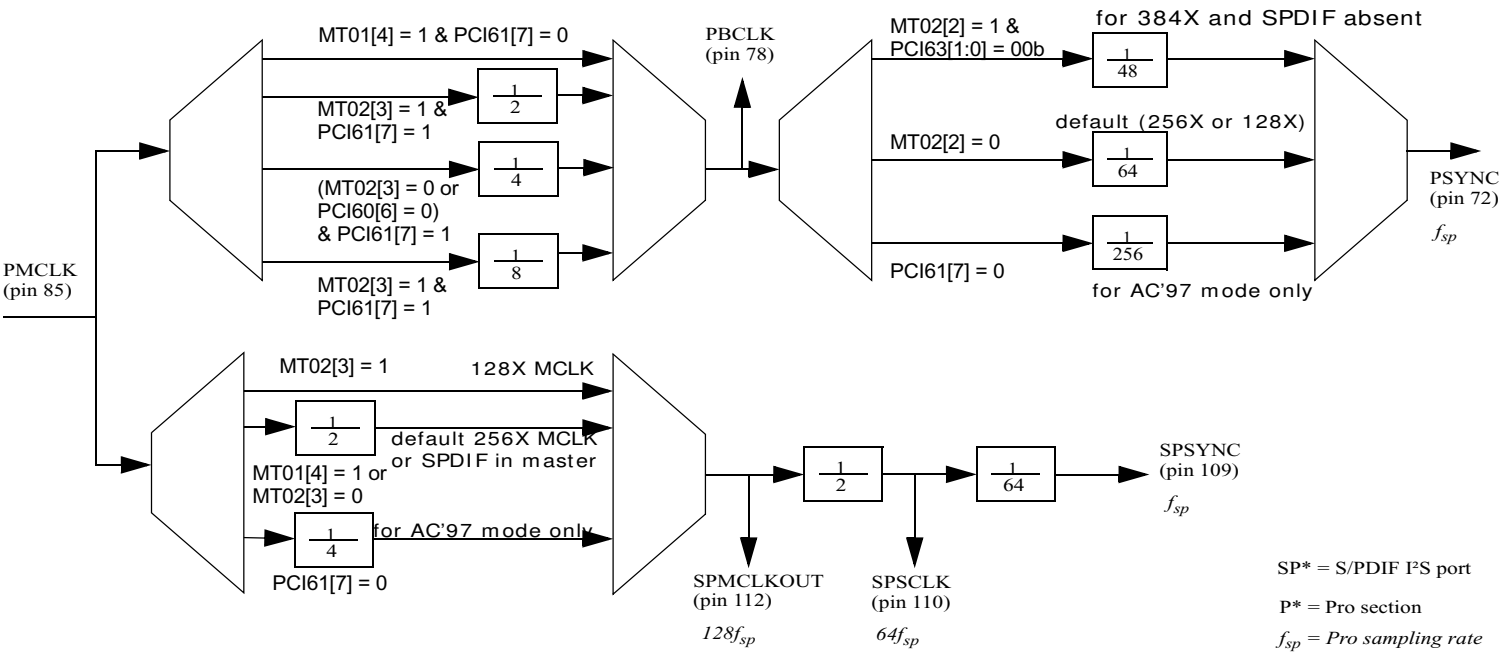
MT01[4] = 1 & PCI61[7] = 0

PBCLK (pin 78)

MT02[2] = 1 & PCI63[1:0] = 00b

for 384X and SPDIF absent

$\frac{1}{48}$

$\frac{1}{2}$

MT02[3] = 1 & PCI61[7] = 1

default (256X or 128X)

MT02[2] = 0

$\frac{1}{4}$

$\frac{1}{64}$

(MT02[3] = 0 or PCI60[6] = 0) & PCI61[7] = 1

PSYNC (pin 72)

$f_{sp}$

$\frac{1}{8}$

$\frac{1}{256}$

PMCLK (pin 85)

MT02[3] = 1 & PCI61[7] = 1

PCI61[7] = 0

for AC'97 mode only

MT02[3] = 1

128X MCLK

$\frac{1}{2}$

default 256X MCLK or SPDIF in master

MT01[4] = 1 or MT02[3] = 0

$\frac{1}{2}$

$\frac{1}{64}$

SPSYNC (pin 109)

$f_{sp}$

$\frac{1}{4}$

for AC'97 mode only

PCI61[7] = 0

SPMCLKOUT (pin 112)

$128f_{sp}$

SPSCLK (pin 110)

$64f_{sp}$

SP* = S/PDIF I²S port

P* = Pro section

$f_{sp}$ = Pro sampling rate